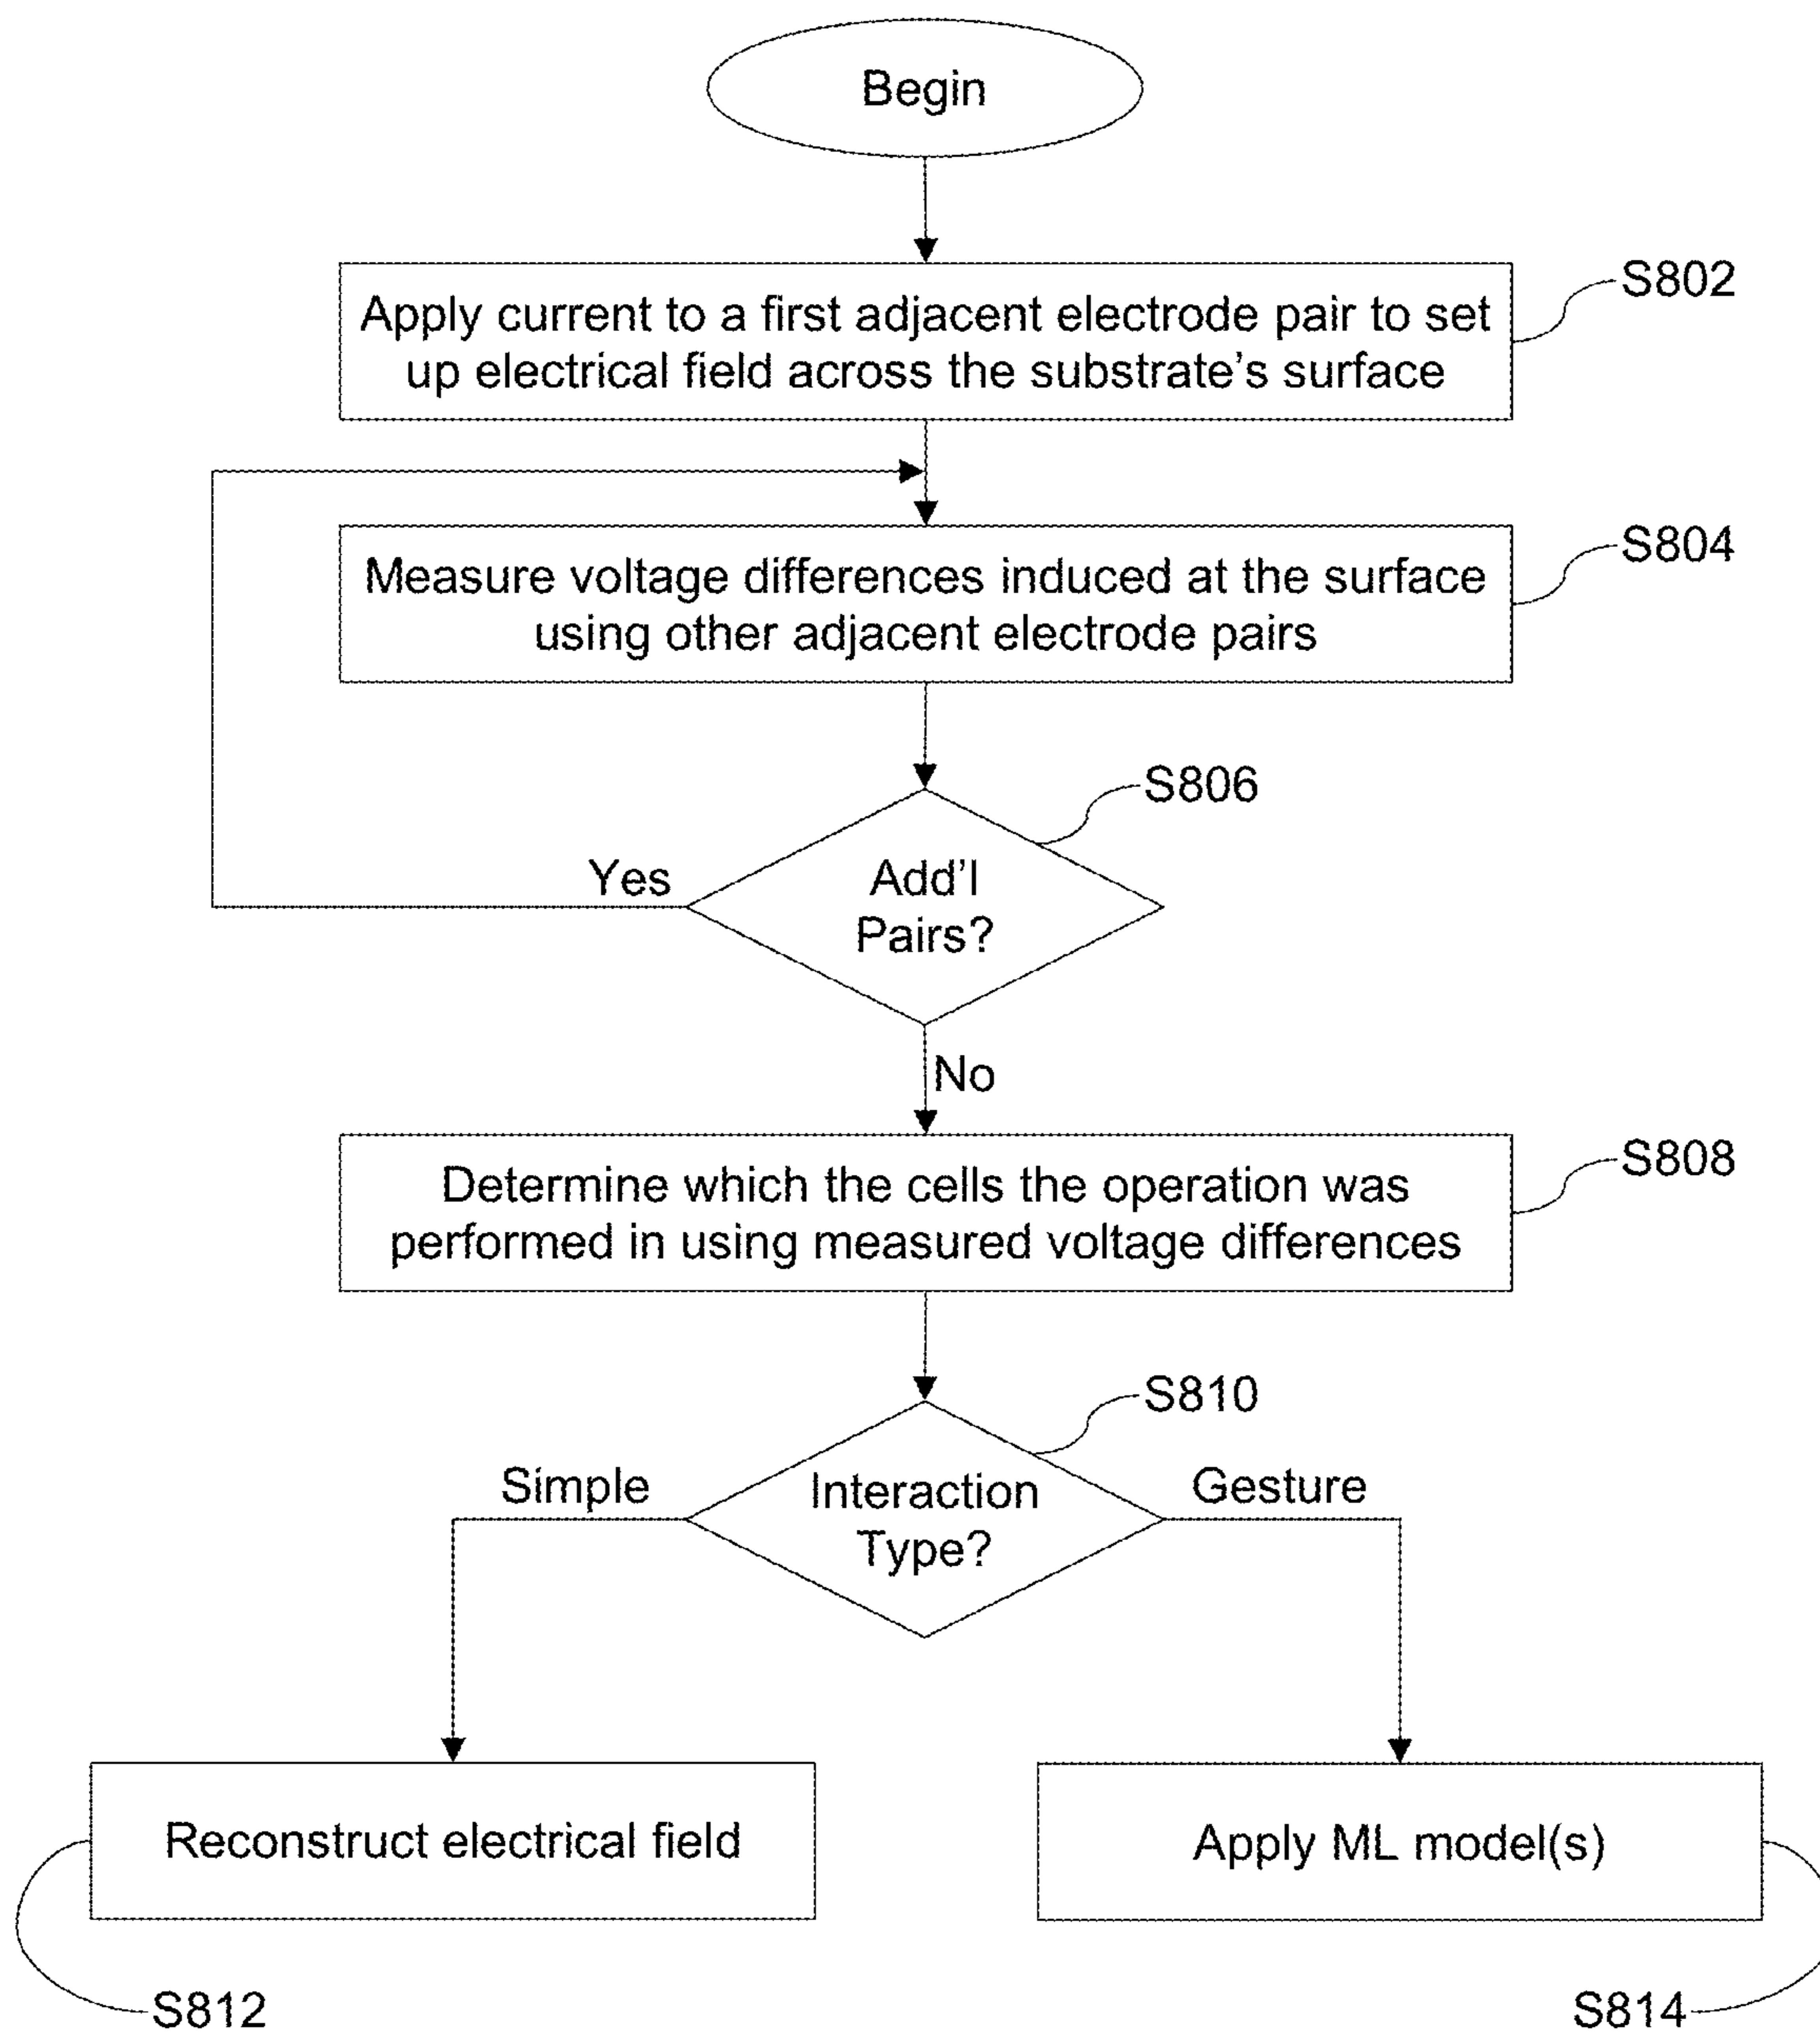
Begin

Apply current to a first adjacent electrode pair to set up electrical field across the substrate's surface

S802

Measure voltage differences induced at the surface using other adjacent electrode pairs

S804

S806

Yes

Add'l Pairs?

No

Determine which the cells the operation was performed in using measured voltage differences

S808

S810

Simple

Interaction Type?

Gesture

Reconstruct electrical field

Apply ML model(s)

S812

S814